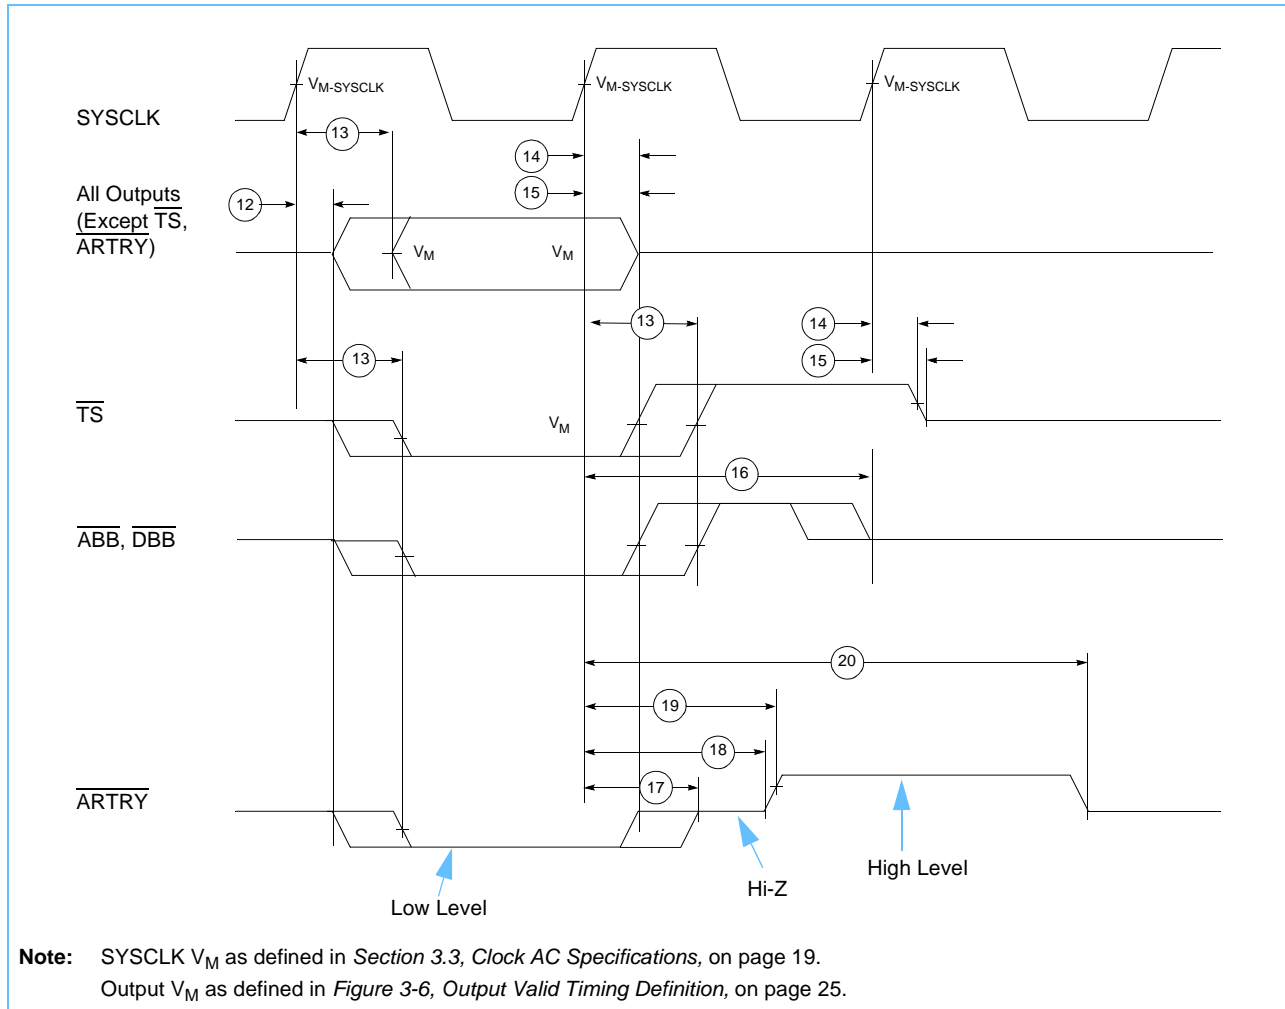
$V_{M\text{-}SYSCLK}$ $V_{M\text{-}SYSCLK}$ $V_{M\text{-}SYSCLK}$

SYSCLK

13

14

15

All Outputs (Except $\overline{TS}$, $\overline{ARTRY}$)

12

$V_M$ $V_M$

13

14

13

15

$\overline{TS}$

$V_M$

16

$\overline{ABB}$, $\overline{DBB}$

20

19

18

17

$\overline{ARTRY}$

Low Level

Hi-Z

High Level

**Note:** SYSCLK $V_M$ as defined in *Section 3.3, Clock AC Specifications,* on page 19.
Output $V_M$ as defined in *Figure 3-6, Output Valid Timing Definition,* on page 25.